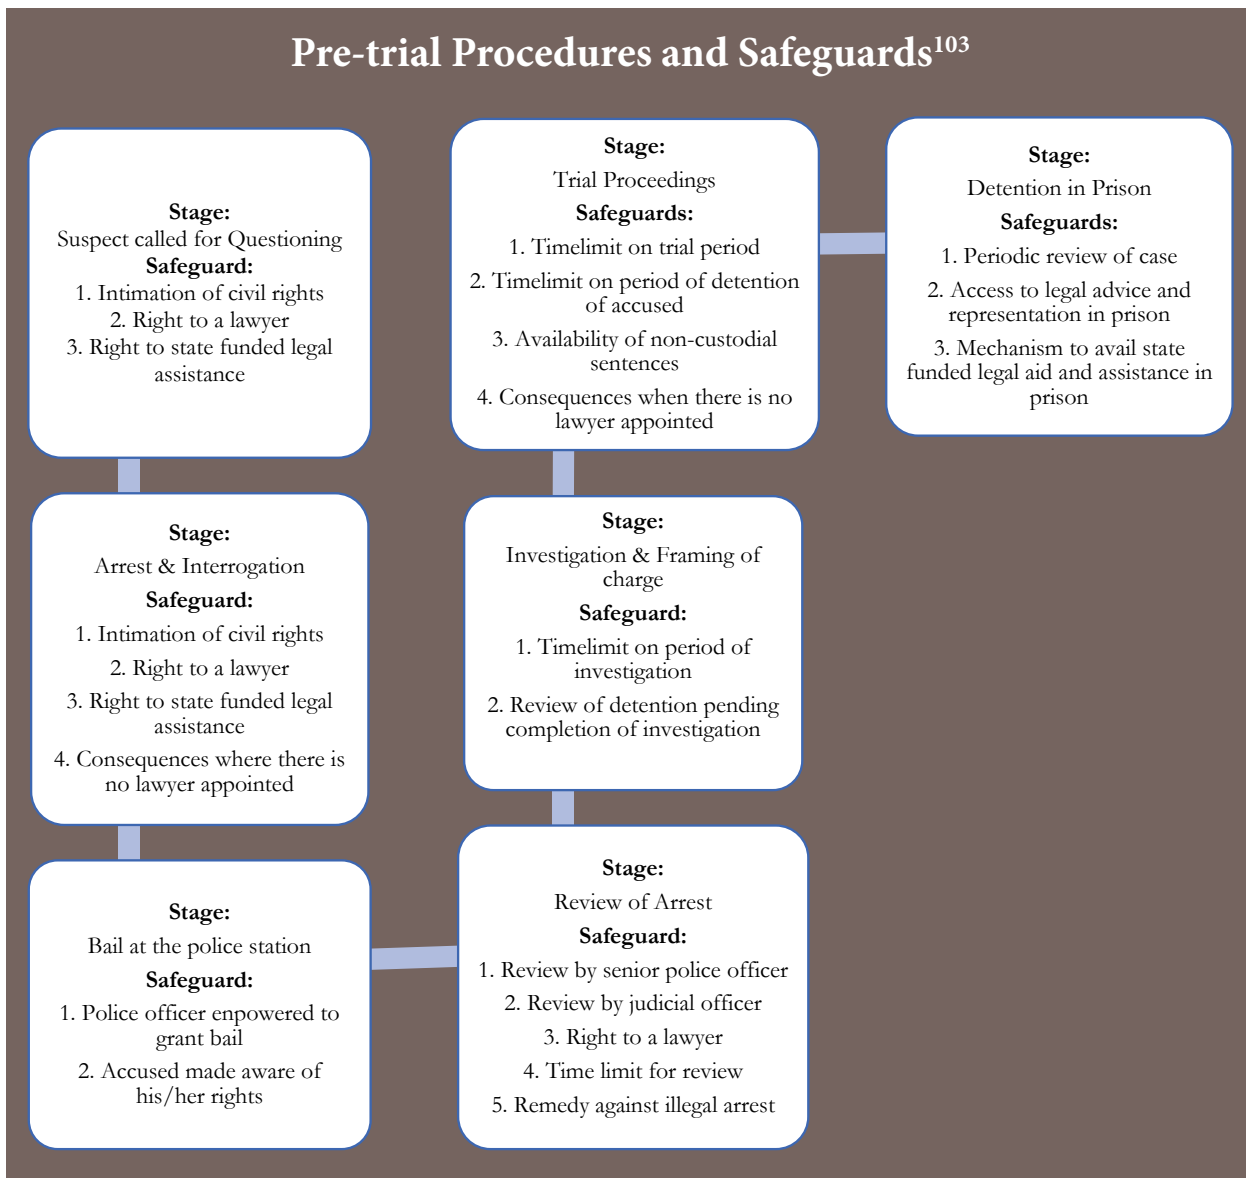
Pre-trial Procedures and Safeguards$^{103}$

Stage:
Suspect called for Questioning
Safeguard:
1. Intimation of civil rights
2. Right to a lawyer
3. Right to state funded legal assistance

Stage:
Arrest & Interrogation
Safeguard:
1. Intimation of civil rights
2. Right to a lawyer
3. Right to state funded legal assistance
4. Consequences where there is no lawyer appointed

Stage:
Bail at the police station
Safeguard:
1. Police officer enpowered to grant bail
2. Accused made aware of his/her rights

Stage:
Review of Arrest
Safeguard:
1. Review by senior police officer
2. Review by judicial officer
3. Right to a lawyer
4. Time limit for review
5. Remedy against illegal arrest

Stage:
Investigation & Framing of charge
Safeguard:
1. Timelimit on period of investigation
2. Review of detention pending completion of investigation

Stage:
Trial Proceedings
Safeguards:
1. Timelimit on trial period
2. Timelimit on period of detention of accused
3. Availability of non-custodial sentences
4. Consequences when there is no lawyer appointed

Stage:
Detention in Prison
Safeguards:
1. Periodic review of case
2. Access to legal advice and representation in prison
3. Mechanism to avail state funded legal aid and assistance in prison